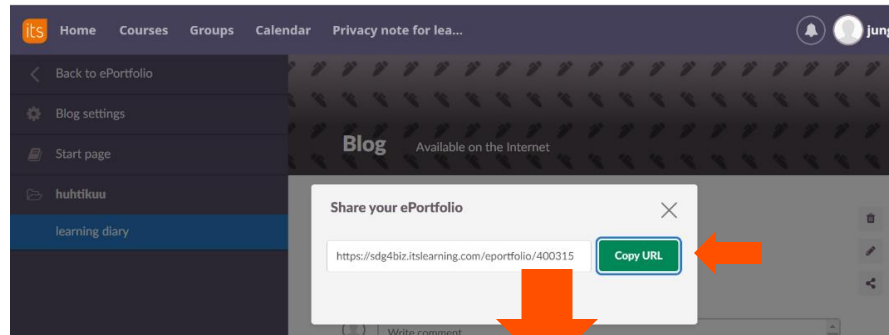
its Home Courses Groups Calendar Privacy note for lea...

jung

Back to ePortfolio

Blog settings

Start page

huhtikuu

learning diary

Blog Available on the Internet

Share your ePortfolio

https://sdg4biz.itslearning.com/eportfolio/400315

Copy URL

Write comment